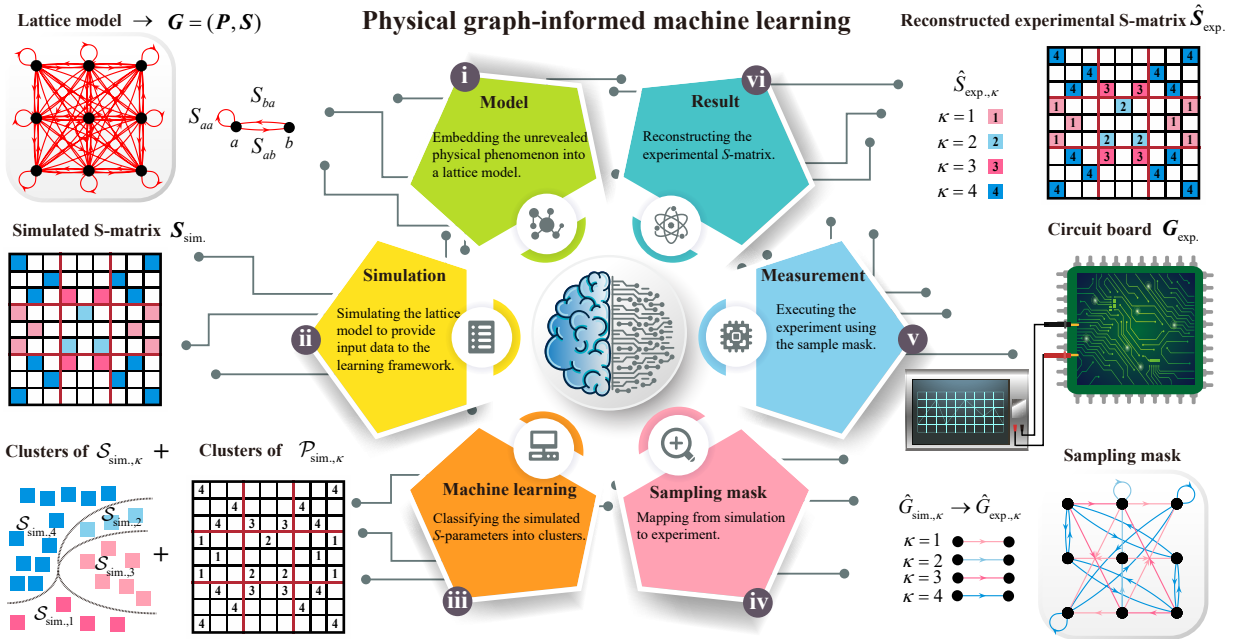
Physical graph-informed machine learning

Lattice model $\rightarrow$ $G = (P, S)$

$S_{aa}$ $S_{ba}$ $S_{ab}$ $a$ $b$

Reconstructed experimental S-matrix $\hat{S}_{\text{exp.}}$

$\hat{S}_{\text{exp.},\kappa}$
$\kappa = 1$ 1
$\kappa = 2$ 2
$\kappa = 3$ 3
$\kappa = 4$ 4

i
Model
Embedding the unrevealed physical phenomenon into a lattice model.

vi
Result
Reconstructing the experimental S-matrix.

Simulated S-matrix $S_{\text{sim.}}$

ii
Simulation
Simulating the lattice model to provide input data to the learning framework.

Measurement
Executing the experiment using the sample mask.
v

Circuit board $G_{\text{exp.}}$

Clusters of $\mathcal{S}_{\text{sim.},\kappa}$ +

Clusters of $\mathcal{P}_{\text{sim.},\kappa}$

$\mathcal{S}_{\text{sim.},4}$ $\mathcal{S}_{\text{sim.},2}$ $\mathcal{S}_{\text{sim.},3}$ $\mathcal{S}_{\text{sim.},1}$ +

Machine learning
Classifying the simulated S-parameters into clusters.
iii

Sampling mask
Mapping from simulation to experiment.
iv

Sampling mask

$\hat{G}_{\text{sim.},\kappa} \rightarrow \hat{G}_{\text{exp.},\kappa}$
$\kappa = 1$
$\kappa = 2$
$\kappa = 3$
$\kappa = 4$

| 4 | | | | | | | | | 4 |
|---|---|---|---|---|---|---|---|---|---|
| | 4 | | | | | | | 4 | |
| | | 4 | | 3 | | 3 | | 4 | |
| 1 | | | | | 2 | | | | 1 |
| | 1 | | | | | | | 1 | |
| 1 | | | 2 | | 2 | | | | 1 |
| | 4 | | 3 | | 3 | | 4 | | |
| | | 4 | | | | | 4 | | |
| 4 | | | | | | | | | 4 |